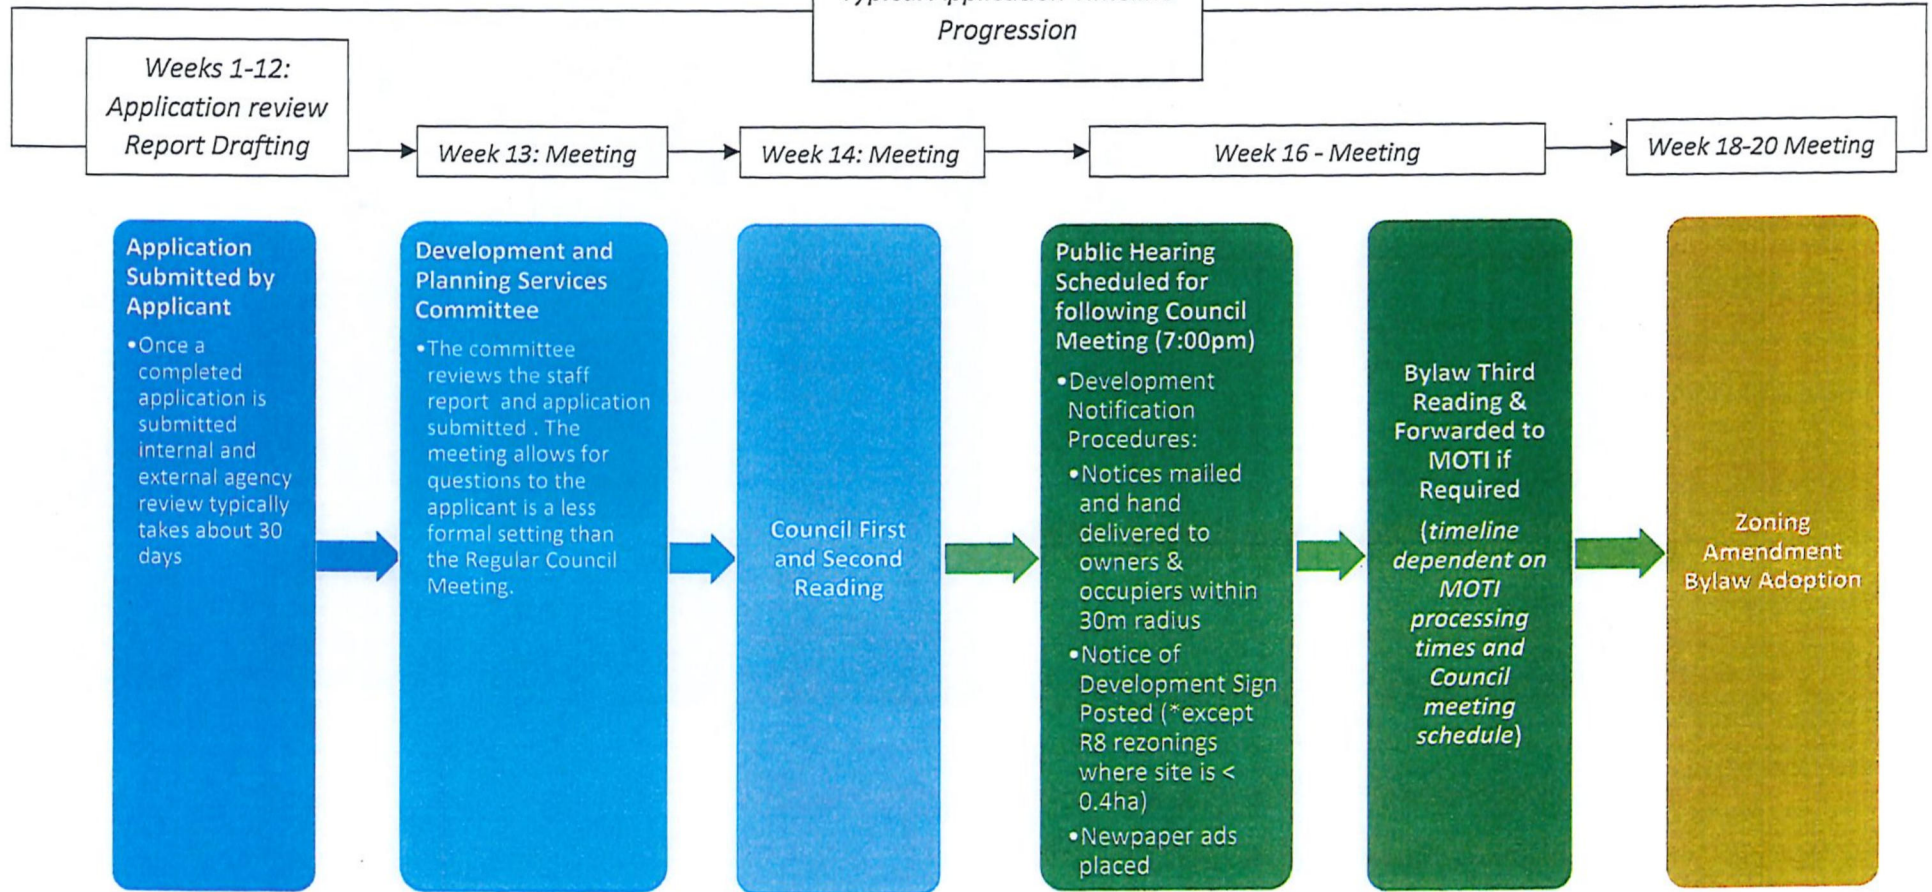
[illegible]
Progression

Weeks 1-12: Application review Report Drafting

Week 13: Meeting

Week 14: Meeting

Week 16 - Meeting

Week 18-20 Meeting

Application Submitted by Applicant

•Once a completed application is submitted internal and external agency review typically takes about 30 days

Development and Planning Services Committee

•The committee reviews the staff report and application submitted . The meeting allows for questions to the applicant is a less formal setting than the Regular Council Meeting.

Council First and Second Reading

Public Hearing Scheduled for following Council Meeting (7:00pm)

•Development Notification Procedures:

•Notices mailed and hand delivered to owners & occupiers within 30m radius

•Notice of Development Sign Posted (*except R8 rezonings where site is < 0.4ha)

•Newpaper ads placed

Bylaw Third Reading & Forwarded to MOTI if Required

(timeline dependent on MOTI processing times and Council meeting schedule)

Zoning Amendment Bylaw Adoption